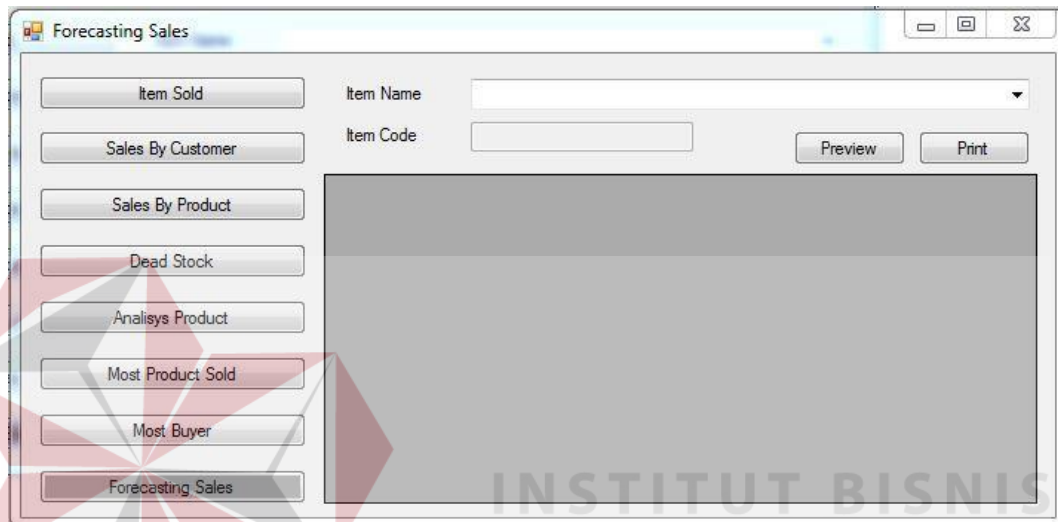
Forecasting Sales

Item Sold

Sales By Customer

Sales By Product

Dead Stock

Analisys Product

Most Product Sold

Most Buyer

Forecasting Sales

Item Name

Item Code

Preview

Print

INSTITUT BISNIS